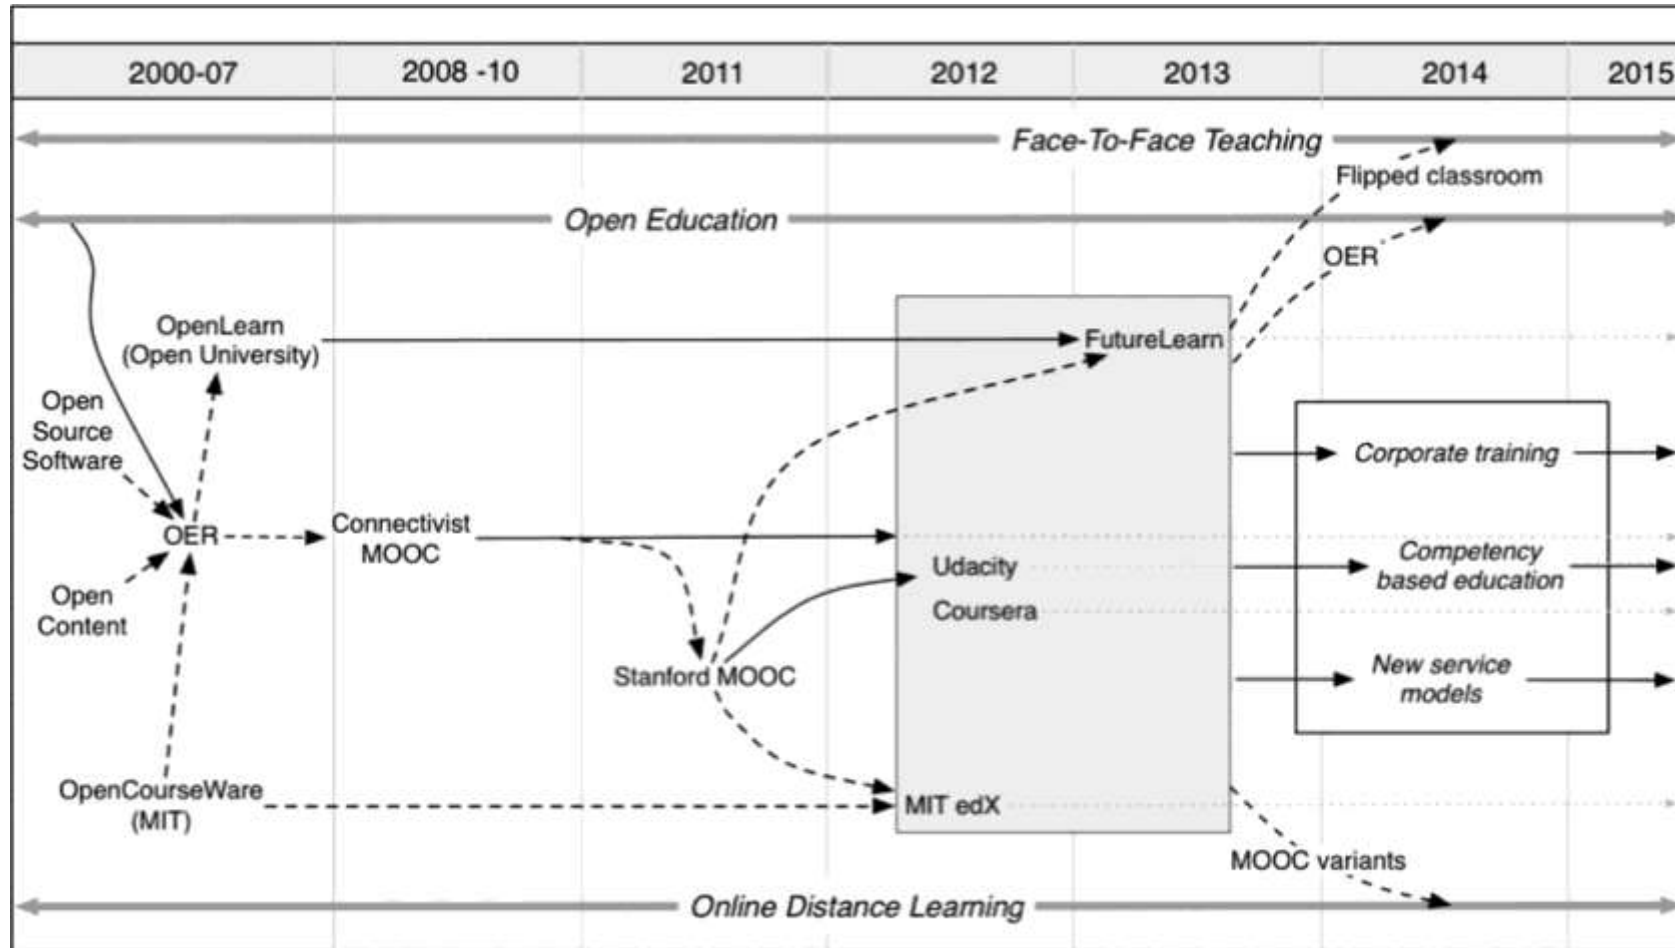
| 2000-07 | 2008 -10 | 2011 | 2012 | 2013 | 2014 | 2015 |
|---|---|---|---|---|---|---|

Face-To-Face Teaching

Flipped classroom

Open Education

OER

OpenLearn (Open University)

FutureLearn

Open Source Software

Corporate training

OER

Connectivist MOOC

Competency based education

Udacity

Coursera

Open Content

Stanford MOOC

New service models

OpenCourseWare (MIT)

MIT edX

MOOC variants

Online Distance Learning